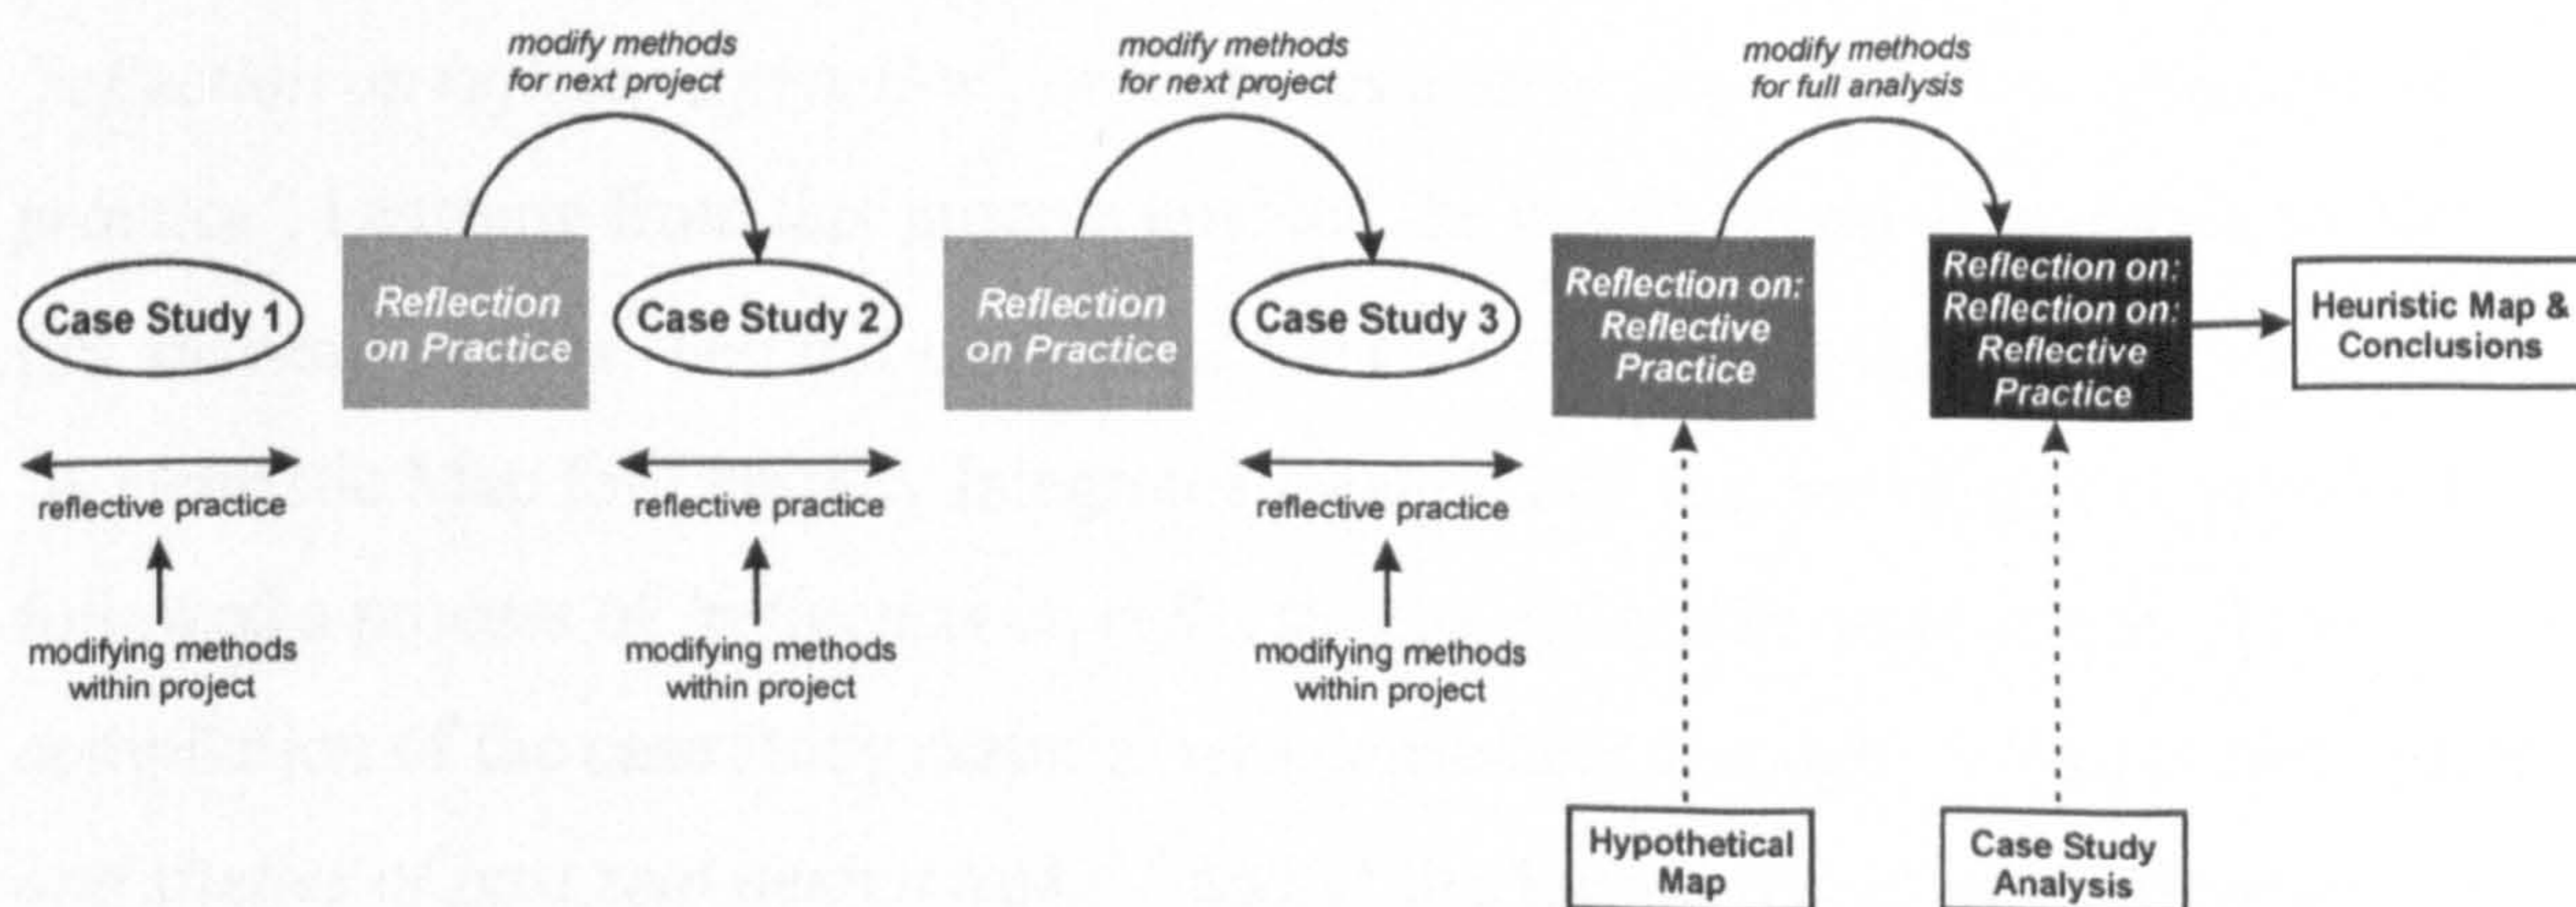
modify methods for next project

modify methods for next project

modify methods for full analysis

Case Study 1

Reflection on Practice

Case Study 2

Reflection on Practice

Case Study 3

Reflection on: Reflective Practice

Reflection on: Reflection on: Reflective Practice

Heuristic Map & Conclusions

reflective practice

modifying methods within project

reflective practice

modifying methods within project

reflective practice

modifying methods within project

Hypothetical Map

Case Study Analysis